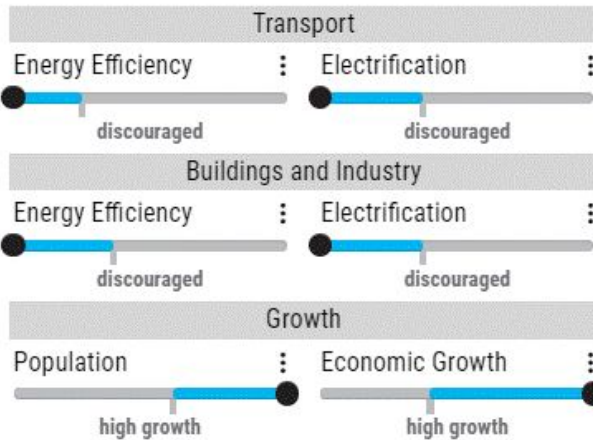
Transport

Energy Efficiency ⋮

discouraged

Electrification ⋮

discouraged

Buildings and Industry

Energy Efficiency ⋮

discouraged

Electrification ⋮

discouraged

Growth

Population ⋮

high growth

Economic Growth ⋮

high growth